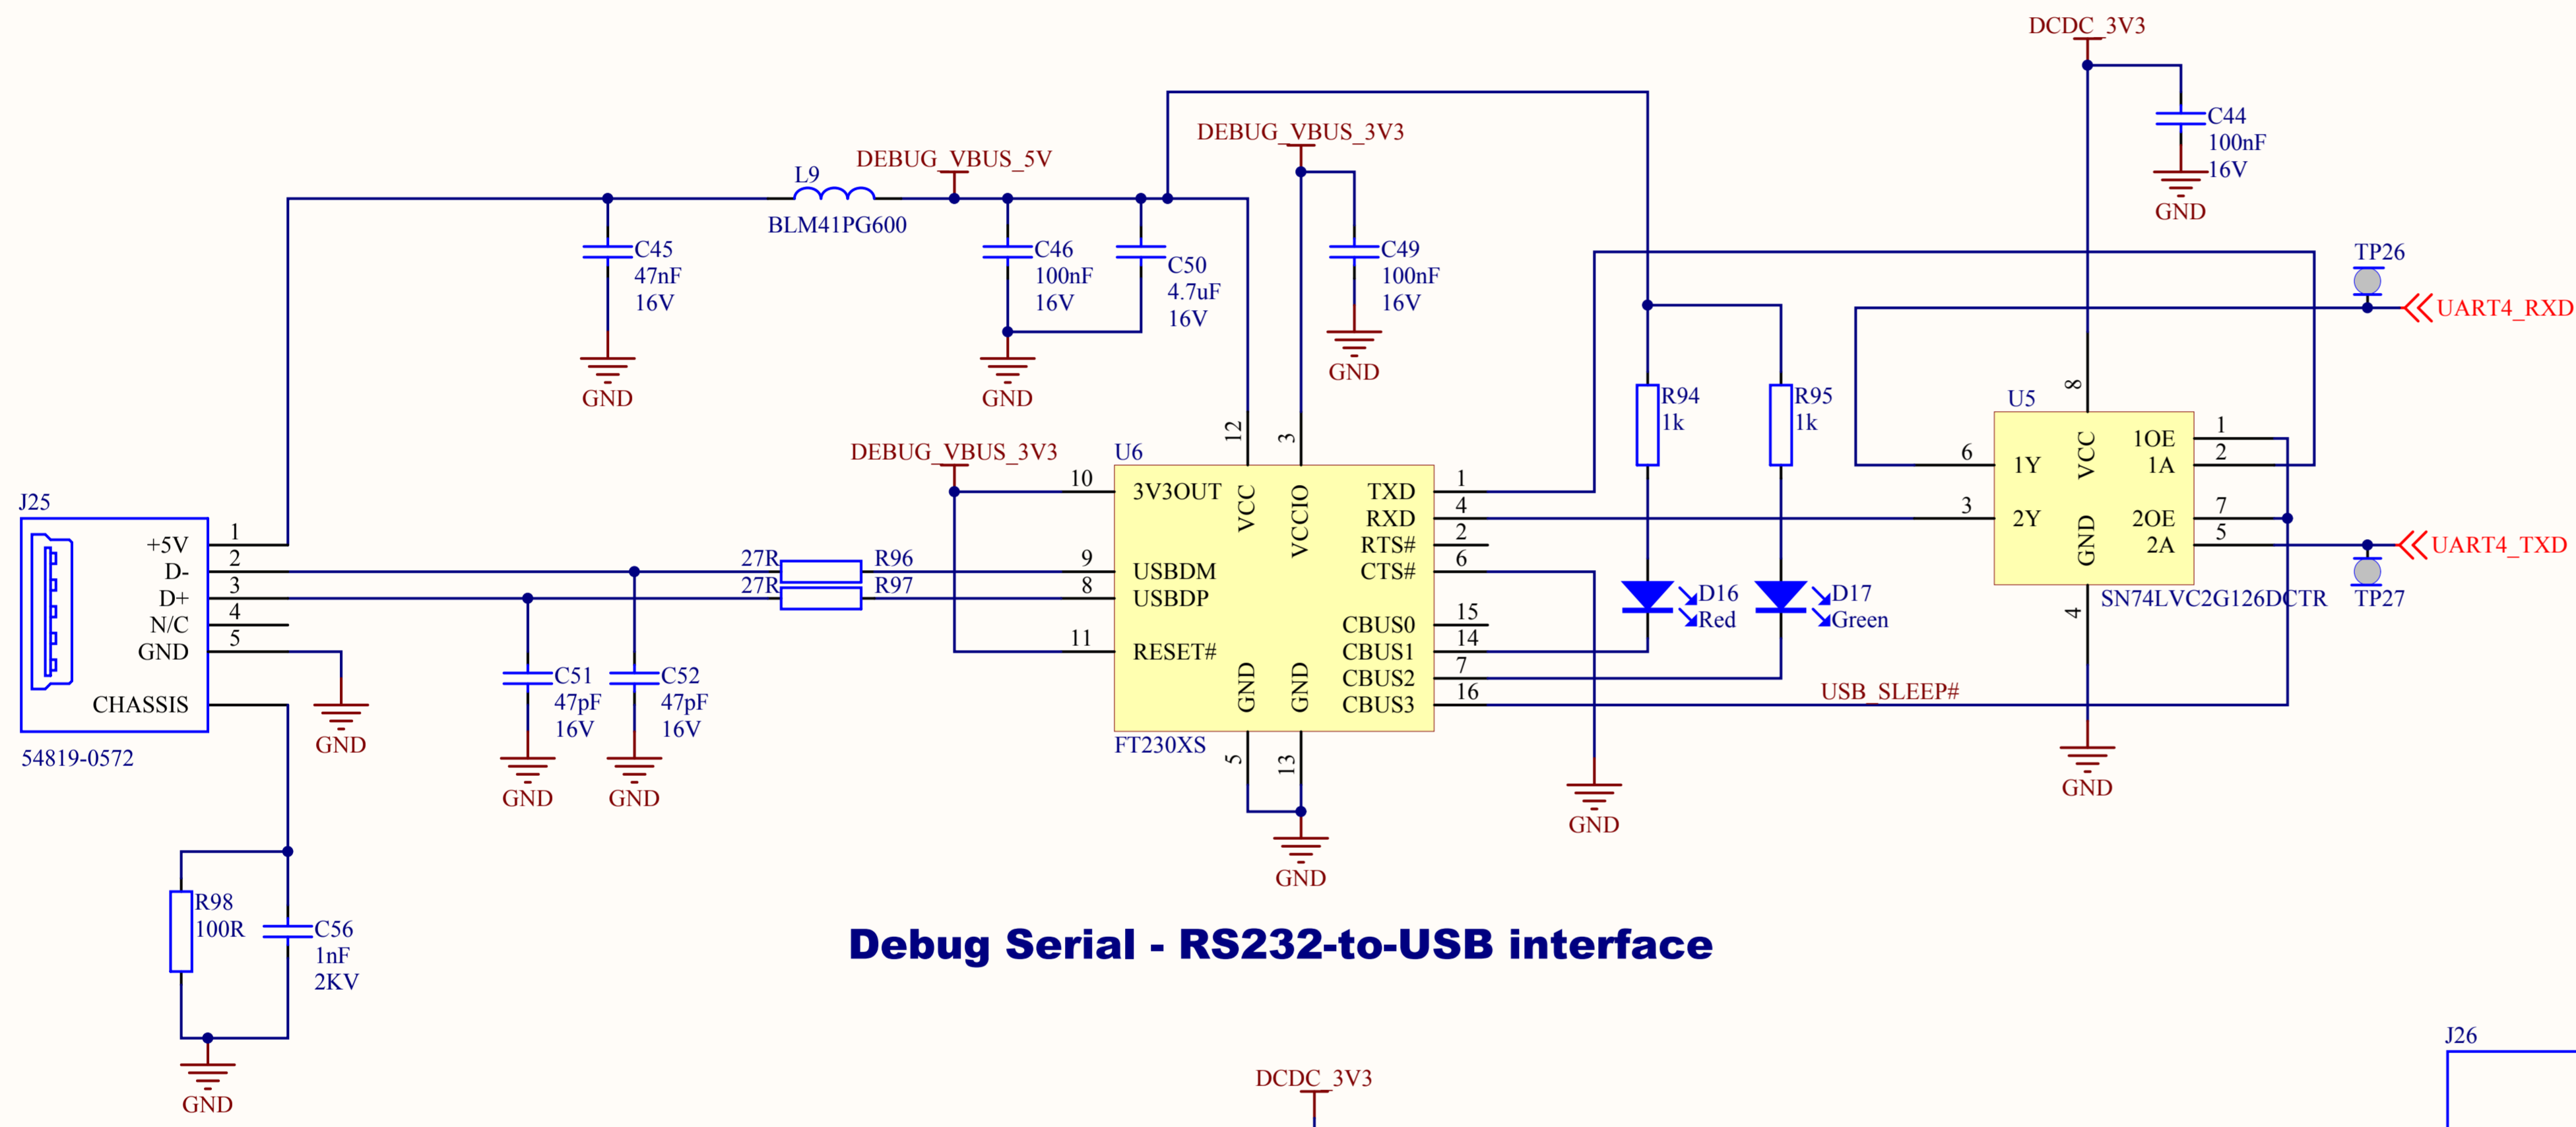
DCDC_3V3

C44
100nF
16V
GND

DEBUG_VBUS_3V3
L9
DEBUG_VBUS_5V
BLM41PG600

C45
47nF
16V
GND

C46
100nF
16V
GND

C50
4.7uF
16V

C49
100nF
16V
GND

TP26
UART4_RXD

R94
1k

R95
1k

U5
8
1OE
1A
1Y
VCC
2Y
GND
2OE
2A
1
2
6
3
7
5
4
SN74LVC2G126DCTR
TP27
UART4_TXD

DEBUG_VBUS_3V3
U6
12
3
10
3V3OUT
VCC
VCCIO
TXD
RXD
RTS#
CTS#
1
4
2
6
9
8
USBDM
USBDP
11
RESET#
CBUS0
CBUS1
CBUS2
CBUS3
15
14
7
16
GND
GND
5
13
FT230XS
GND

D16
Red
D17
Green

USB_SLEEP#
GND
GND

J25
+5V
D-
D+
N/C
GND
CHASSIS
1
2
3
4
5
54819-0572
GND

27R
R96
27R
R97

C51
47pF
16V
GND

C52
47pF
16V
GND

R98
100R
C56
1nF
2KV
GND

Debug Serial - RS232-to-USB interface

DCDC_3V3
J26